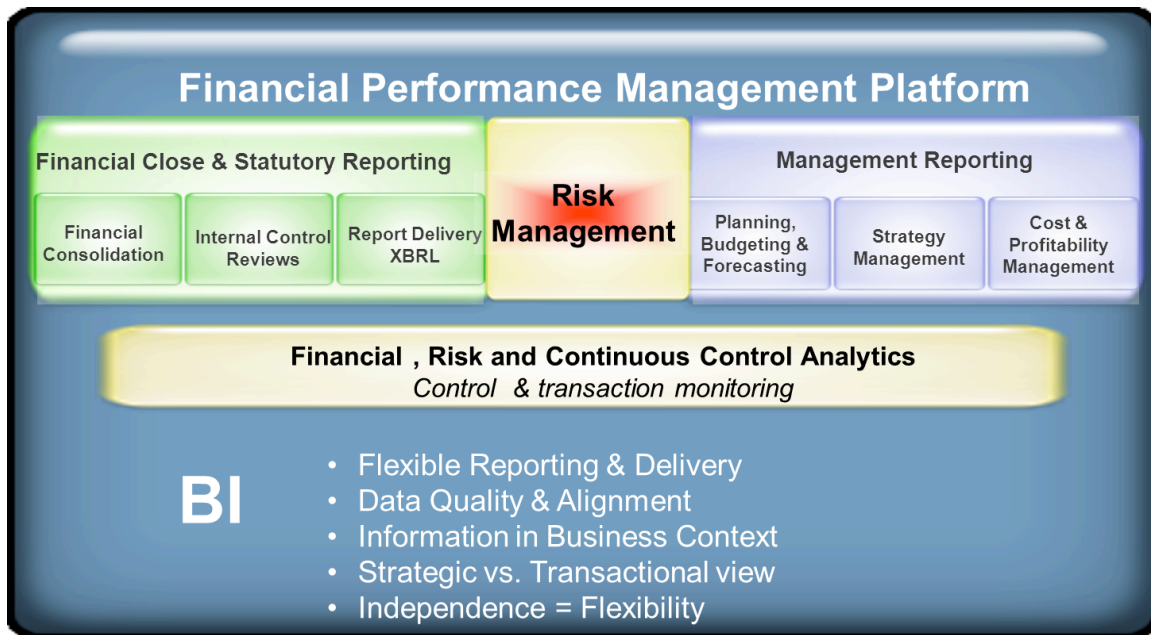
Financial Performance Management Platform

Financial Close & Statutory Reporting

Financial Consolidation

Internal Control Reviews

Report Delivery XBRL

Risk Management

Management Reporting

Planning, Budgeting & Forecasting

Strategy Management

Cost & Profitability Management

Financial , Risk and Continuous Control Analytics
*Control & transaction monitoring*

BI

- Flexible Reporting & Delivery
- Data Quality & Alignment
- Information in Business Context
- Strategic vs. Transactional view
- Independence = Flexibility